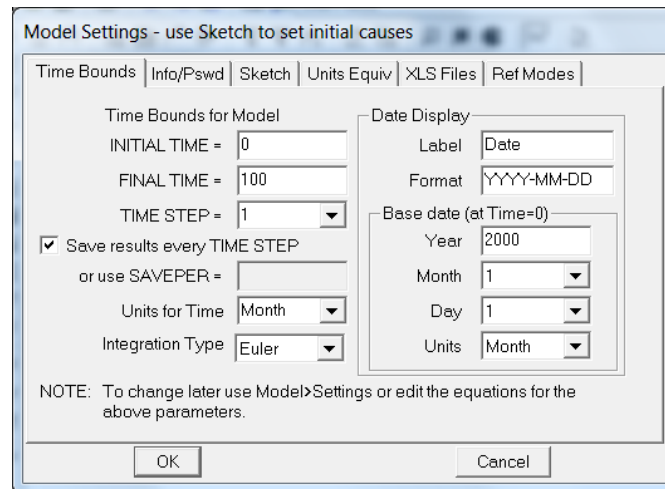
Model Settings - use Sketch to set initial causes

Time Bounds | Info/Pswd | Sketch | Units Equiv | XLS Files | Ref Modes

Time Bounds for Model

INITIAL TIME = 0

FINAL TIME = 100

TIME STEP = 1

Save results every TIME STEP

or use SAVEPER =

Units for Time Month

Integration Type Euler

Date Display

Label Date

Format YYYY-MM-DD

Base date (at Time=0)

Year 2000

Month 1

Day 1

Units Month

NOTE: To change later use Model>Settings or edit the equations for the above parameters.

OK

Cancel